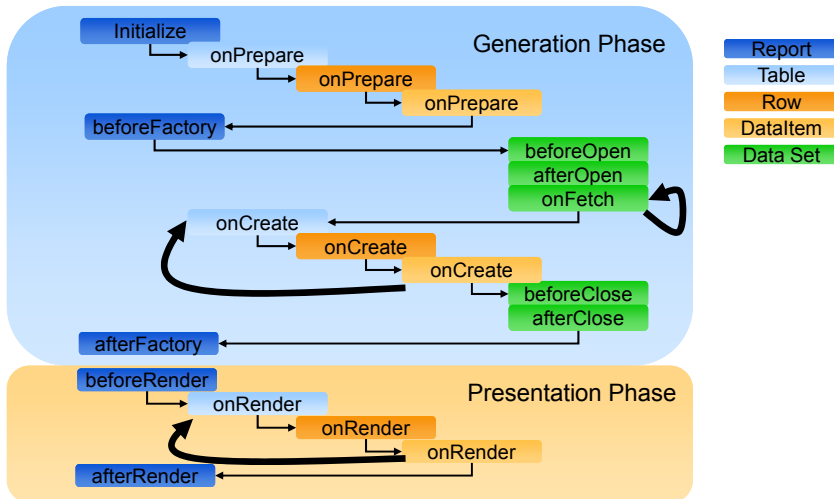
Generation Phase

Initialize
onPrepare
onPrepare
onPrepare
beforeFactory
beforeOpen
afterOpen
onFetch
onCreate
onCreate
onCreate
beforeClose
afterClose
afterFactory

Presentation Phase

beforeRender
onRender
onRender
onRender
afterRender

Report
Table
Row
DataItem
Data Set